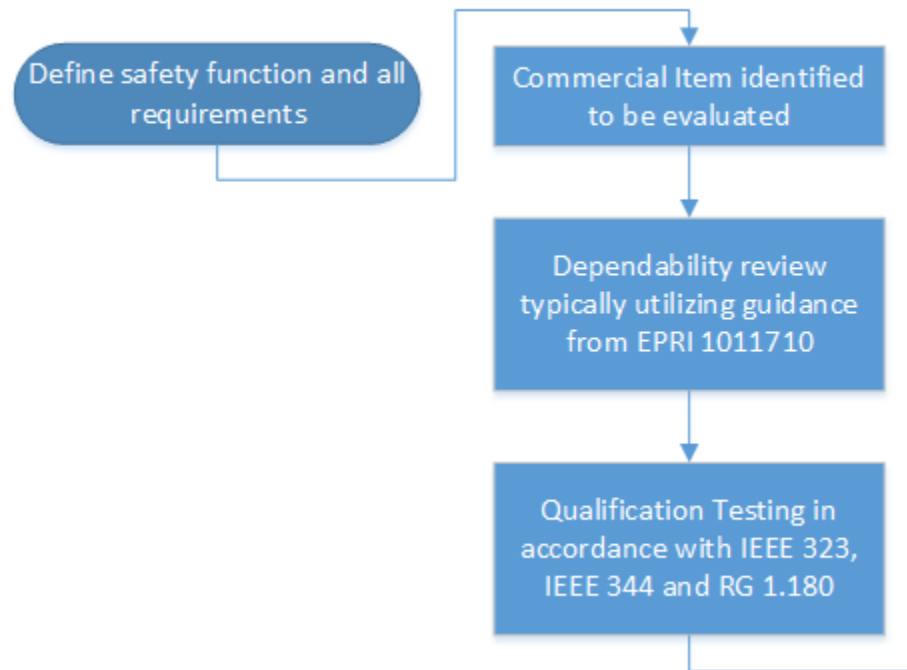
Define safety function and all requirements

Commercial Item identified to be evaluated

Dependability review typically utilizing guidance from EPRI 1011710

Qualification Testing in accordance with IEEE 323, IEEE 344 and RG 1.180